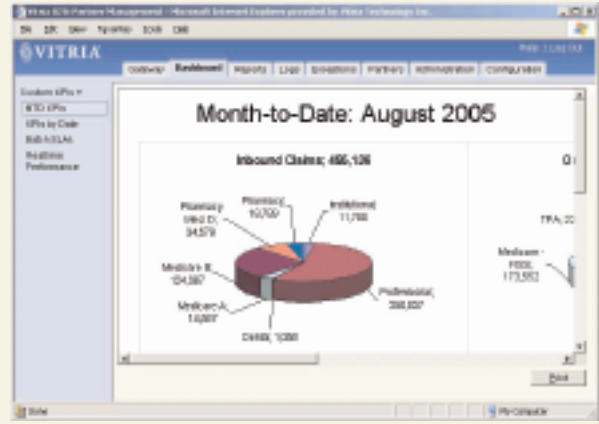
Vitria B2B Partner Management - Microsoft Internet Explorer provided by Vitria Technology Inc.

File Edit View Favorites Tools Help

VITRIA

Gateway Dashboard Reports Logs Exceptions Partners Administration Configuration

Custom KPIs

MTD KPIs

KPIs by Date

Bulk KSLAs

Realtime Performance

Month-to-Date: August 2005

Inbound Claims; 485,126

Pharmacy Med D; 34,579

Pharmacy; 10,709

Institutional; 11,788

Medicare B; 124,897

Medicare A; 14,897

Professional; 298,837

Dental; 1,090

FRA; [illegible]

Medicare - FIDDL; 173,552

Print

Done

My Computer